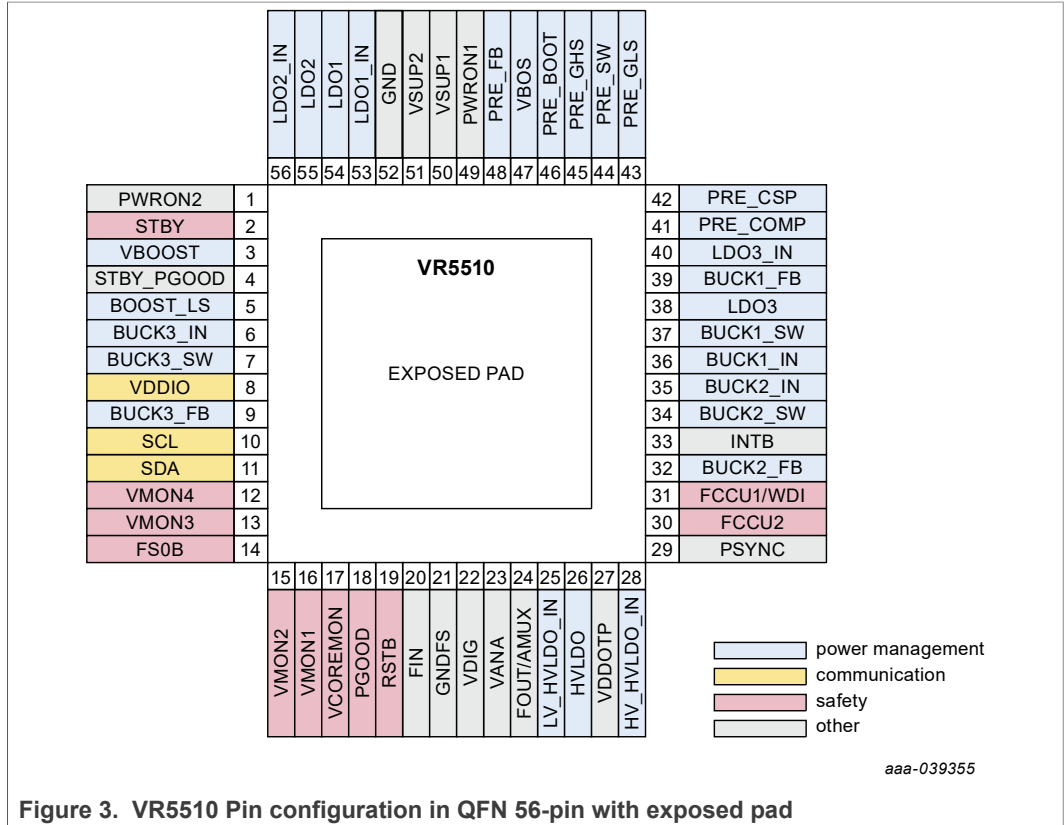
| LDO2_IN | LDO2 | LDO1 | LDO1_IN | GND | VSUP2 | VSUP1 | PWRON1 | PRE_FB | VBOS | PRE_BOOT | PRE_GHS | PRE_SW | PRE_GLS |
|---|---|---|---|---|---|---|---|---|---|---|---|---|---|
| 56 | 55 | 54 | 53 | 52 | 51 | 50 | 49 | 48 | 47 | 46 | 45 | 44 | 43 |

| Pin name | No. |
|---|---|
| PWRON2 | 1 |
| STBY | 2 |
| VBOOST | 3 |
| STBY_PGOOD | 4 |
| BOOST_LS | 5 |
| BUCK3_IN | 6 |
| BUCK3_SW | 7 |
| VDDIO | 8 |
| BUCK3_FB | 9 |
| SCL | 10 |
| SDA | 11 |
| VMON4 | 12 |
| VMON3 | 13 |
| FS0B | 14 |

VR5510

EXPOSED PAD

| No. | Pin name |
|---|---|
| 42 | PRE_CSP |
| 41 | PRE_COMP |
| 40 | LDO3_IN |
| 39 | BUCK1_FB |
| 38 | LDO3 |
| 37 | BUCK1_SW |
| 36 | BUCK1_IN |
| 35 | BUCK2_IN |
| 34 | BUCK2_SW |
| 33 | INTB |
| 32 | BUCK2_FB |
| 31 | FCCU1/WDI |
| 30 | FCCU2 |
| 29 | PSYNC |

| 15 | 16 | 17 | 18 | 19 | 20 | 21 | 22 | 23 | 24 | 25 | 26 | 27 | 28 |
|---|---|---|---|---|---|---|---|---|---|---|---|---|---|
| VMON2 | VMON1 | VCOREMON | PGOOD | RSTB | FIN | GNDFS | VDIG | VANA | FOUT/AMUX | LV_HVLDO_IN | HVLDO | VDDOTP | HV_HVLDO_IN |

power management
communication
safety
other

aaa-039355

Figure 3. VR5510 Pin configuration in QFN 56-pin with exposed pad